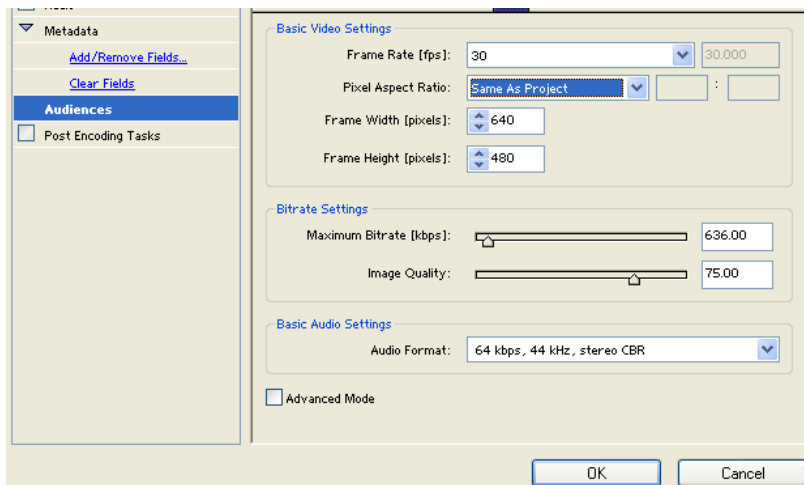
Metadata

Add/Remove Fields...

Clear Fields

Audiences

Post Encoding Tasks

Basic Video Settings

Frame Rate [fps]: 30 30.000

Pixel Aspect Ratio: Same As Project :

Frame Width [pixels]: 640

Frame Height [pixels]: 480

Bitrate Settings

Maximum Bitrate [kbps]: 636.00

Image Quality: 75.00

Basic Audio Settings

Audio Format: 64 kbps, 44 kHz, stereo CBR

Advanced Mode

OK

Cancel